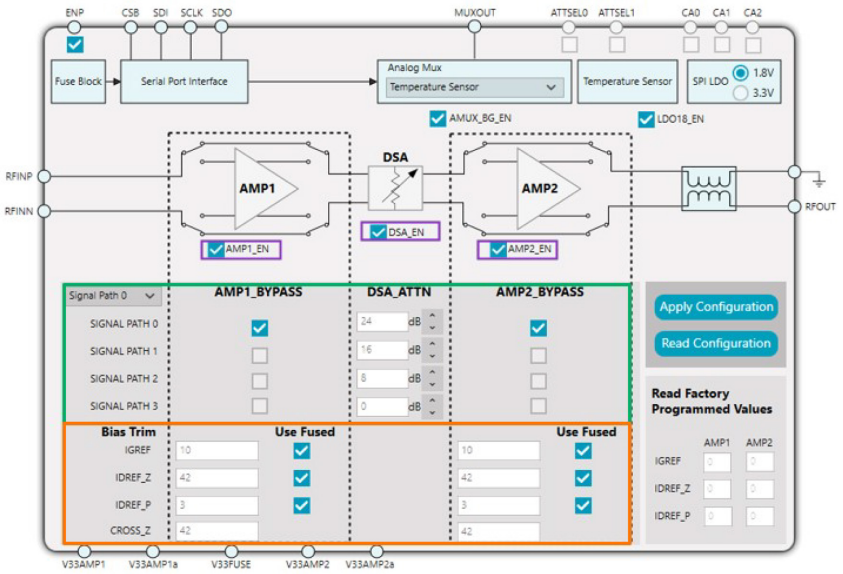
ENP CSB SDI SCLK SDO MUXOUT ATTSEL0 ATTSEL1 CA0 CA1 CA2

Fuse Block

Serial Port Interface

Analog Mux

Temperature Sensor

Temperature Sensor

SPI LDO

1.8V

3.3V

AMUX_BG_EN

LDO18_EN

RFINP

RFINN

AMP1

DSA

AMP2

RFOUT

AMP1_EN

DSA_EN

AMP2_EN

Signal Path 0

AMP1_BYPASS

DSA_ATTN

AMP2_BYPASS

SIGNAL PATH 0 | 24 dB

SIGNAL PATH 1 | 16 dB

SIGNAL PATH 2 | 8 dB

SIGNAL PATH 3 | 0 dB

Apply Configuration

Read Configuration

Bias Trim

Use Fused

Use Fused

IGREF 10 10

IDREF_Z 42 42

IDREF_P 3 3

CROSS_Z 42 42

Read Factory Programmed Values

AMP1 AMP2

IGREF 0 0

IDREF_Z 0 0

IDREF_P 0 0

V33AMP1 V33AMP1a V33FUSE V33AMP2 V33AMP2a